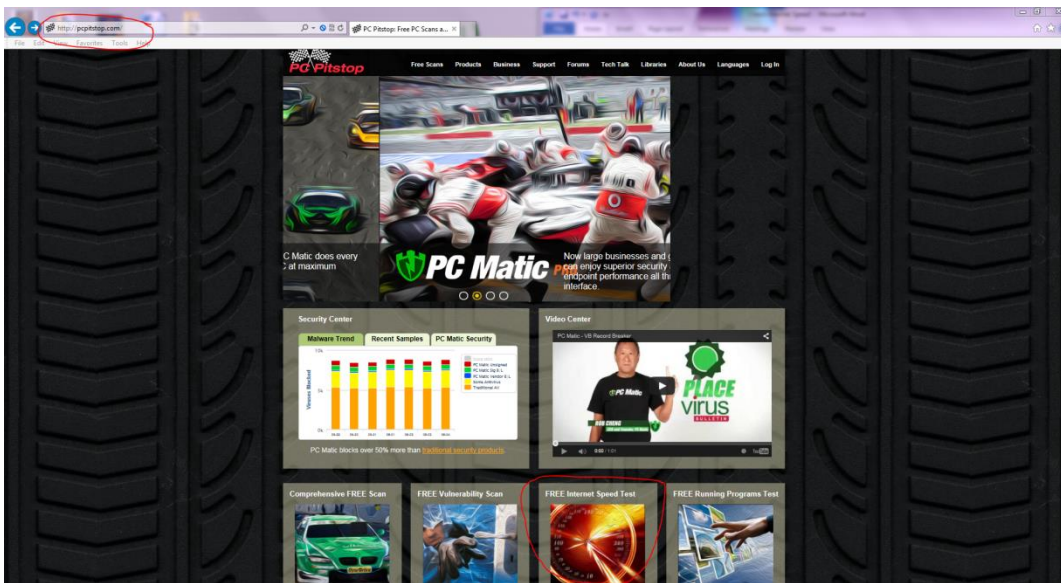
http://pcpitstop.com/
PC Pitstop: Free PC Scans a... ×
File Edit View Favorites Tools Help

PC Pitstop
Free Scans Products Business Support Forums Tech Talk Libraries About Us Languages Log In

C Matic does every
at maximum

PC Matic
Now large businesses and
can enjoy superior security
endpoint performance all th
interface.

Security Center
Malware Trend Recent Samples PC Matic Security
Viruses Blocked
PC Matic blocks over 50% more than traditional security products.

Video Center
PC Matic - VB Record Breaker
PC Matic
PLACE
virus
BULLETIN
0:00 / 1:01

Comprehensive FREE Scan
FREE Vulnerability Scan
FREE Internet Speed Test
FREE Running Programs Test